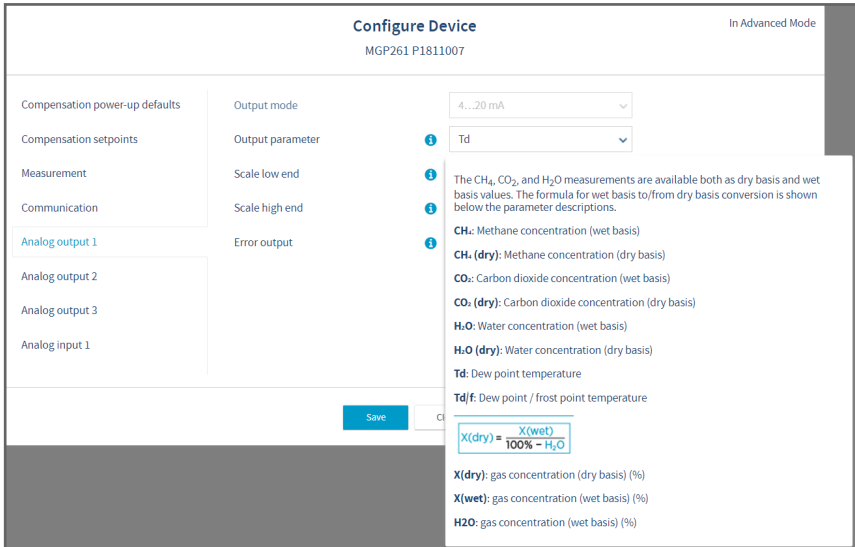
Configure Device
MGP261 P1811007

In Advanced Mode

Compensation power-up defaults
Compensation setpoints
Measurement
Communication
Analog output 1
Analog output 2
Analog output 3
Analog input 1

Output mode
4…20 mA
Output parameter
Td
Scale low end
Scale high end
Error output

The $CH_4$, $CO_2$, and $H_2O$ measurements are available both as dry basis and wet basis values. The formula for wet basis to/from dry basis conversion is shown below the parameter descriptions.

**$CH_4$**: Methane concentration (wet basis)

**$CH_4$ (dry)**: Methane concentration (dry basis)

**$CO_2$**: Carbon dioxide concentration (wet basis)

**$CO_2$ (dry)**: Carbon dioxide concentration (dry basis)

**$H_2O$**: Water concentration (wet basis)

**$H_2O$ (dry)**: Water concentration (dry basis)

**Td**: Dew point temperature

**Td/f**: Dew point / frost point temperature

$X(dry) = \frac{X(wet)}{100\% - H_2O}$

**X(dry)**: gas concentration (dry basis) (%)

**X(wet)**: gas concentration (wet basis) (%)

**H2O**: gas concentration (wet basis) (%)

Save
Cl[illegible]